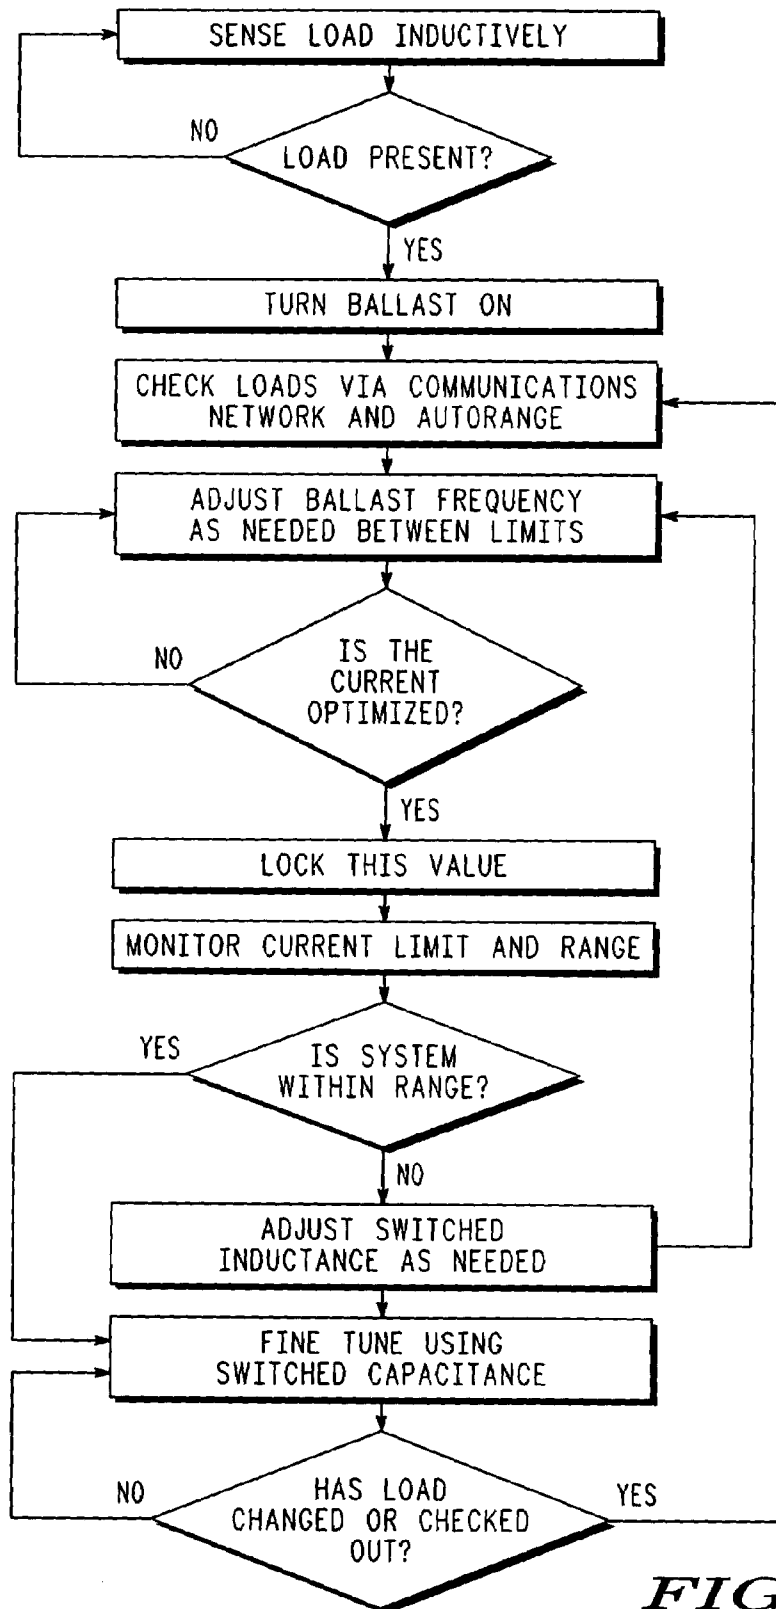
SENSE LOAD INDUCTIVELY

NO

LOAD PRESENT?

YES

TURN BALLAST ON

CHECK LOADS VIA COMMUNICATIONS NETWORK AND AUTORANGE

ADJUST BALLAST FREQUENCY AS NEEDED BETWEEN LIMITS

NO

IS THE CURRENT OPTIMIZED?

YES

LOCK THIS VALUE

MONITOR CURRENT LIMIT AND RANGE

YES

IS SYSTEM WITHIN RANGE?

NO

ADJUST SWITCHED INDUCTANCE AS NEEDED

FINE TUNE USING SWITCHED CAPACITANCE

NO

HAS LOAD CHANGED OR CHECKED OUT?

YES

FIG